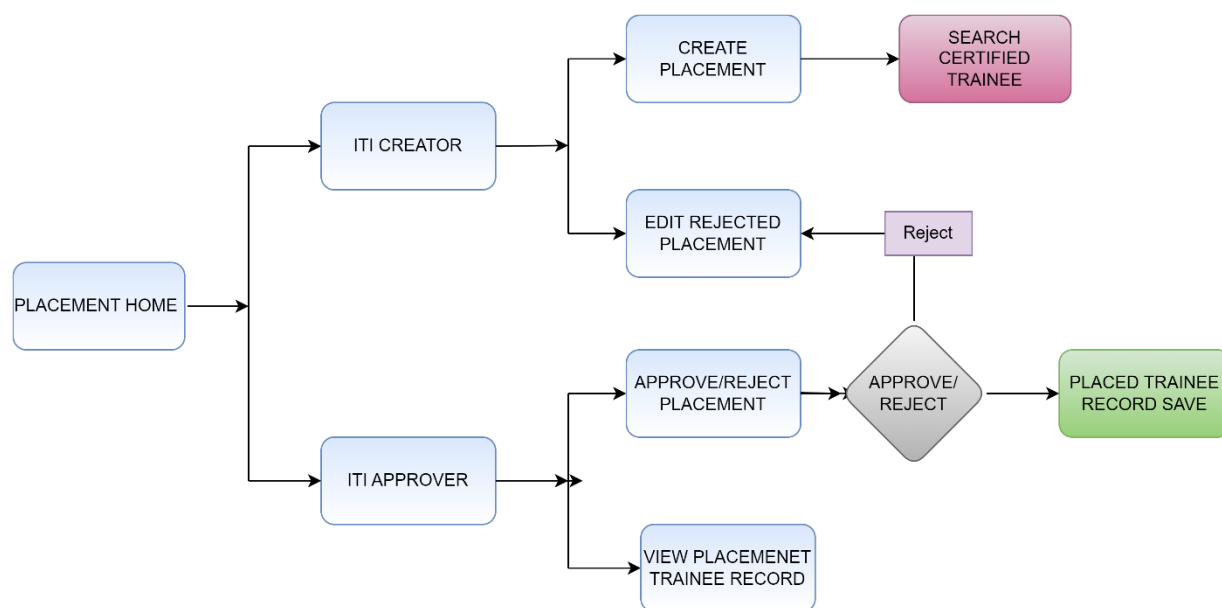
PLACEMENT HOME

ITI CREATOR

CREATE PLACEMENT

SEARCH CERTIFIED TRAINEE

EDIT REJECTED PLACEMENT

Reject

ITI APPROVER

APPROVE/REJECT PLACEMENT

APPROVE/ REJECT

PLACED TRAINEE RECORD SAVE

VIEW PLACEMENET TRAINEE RECORD